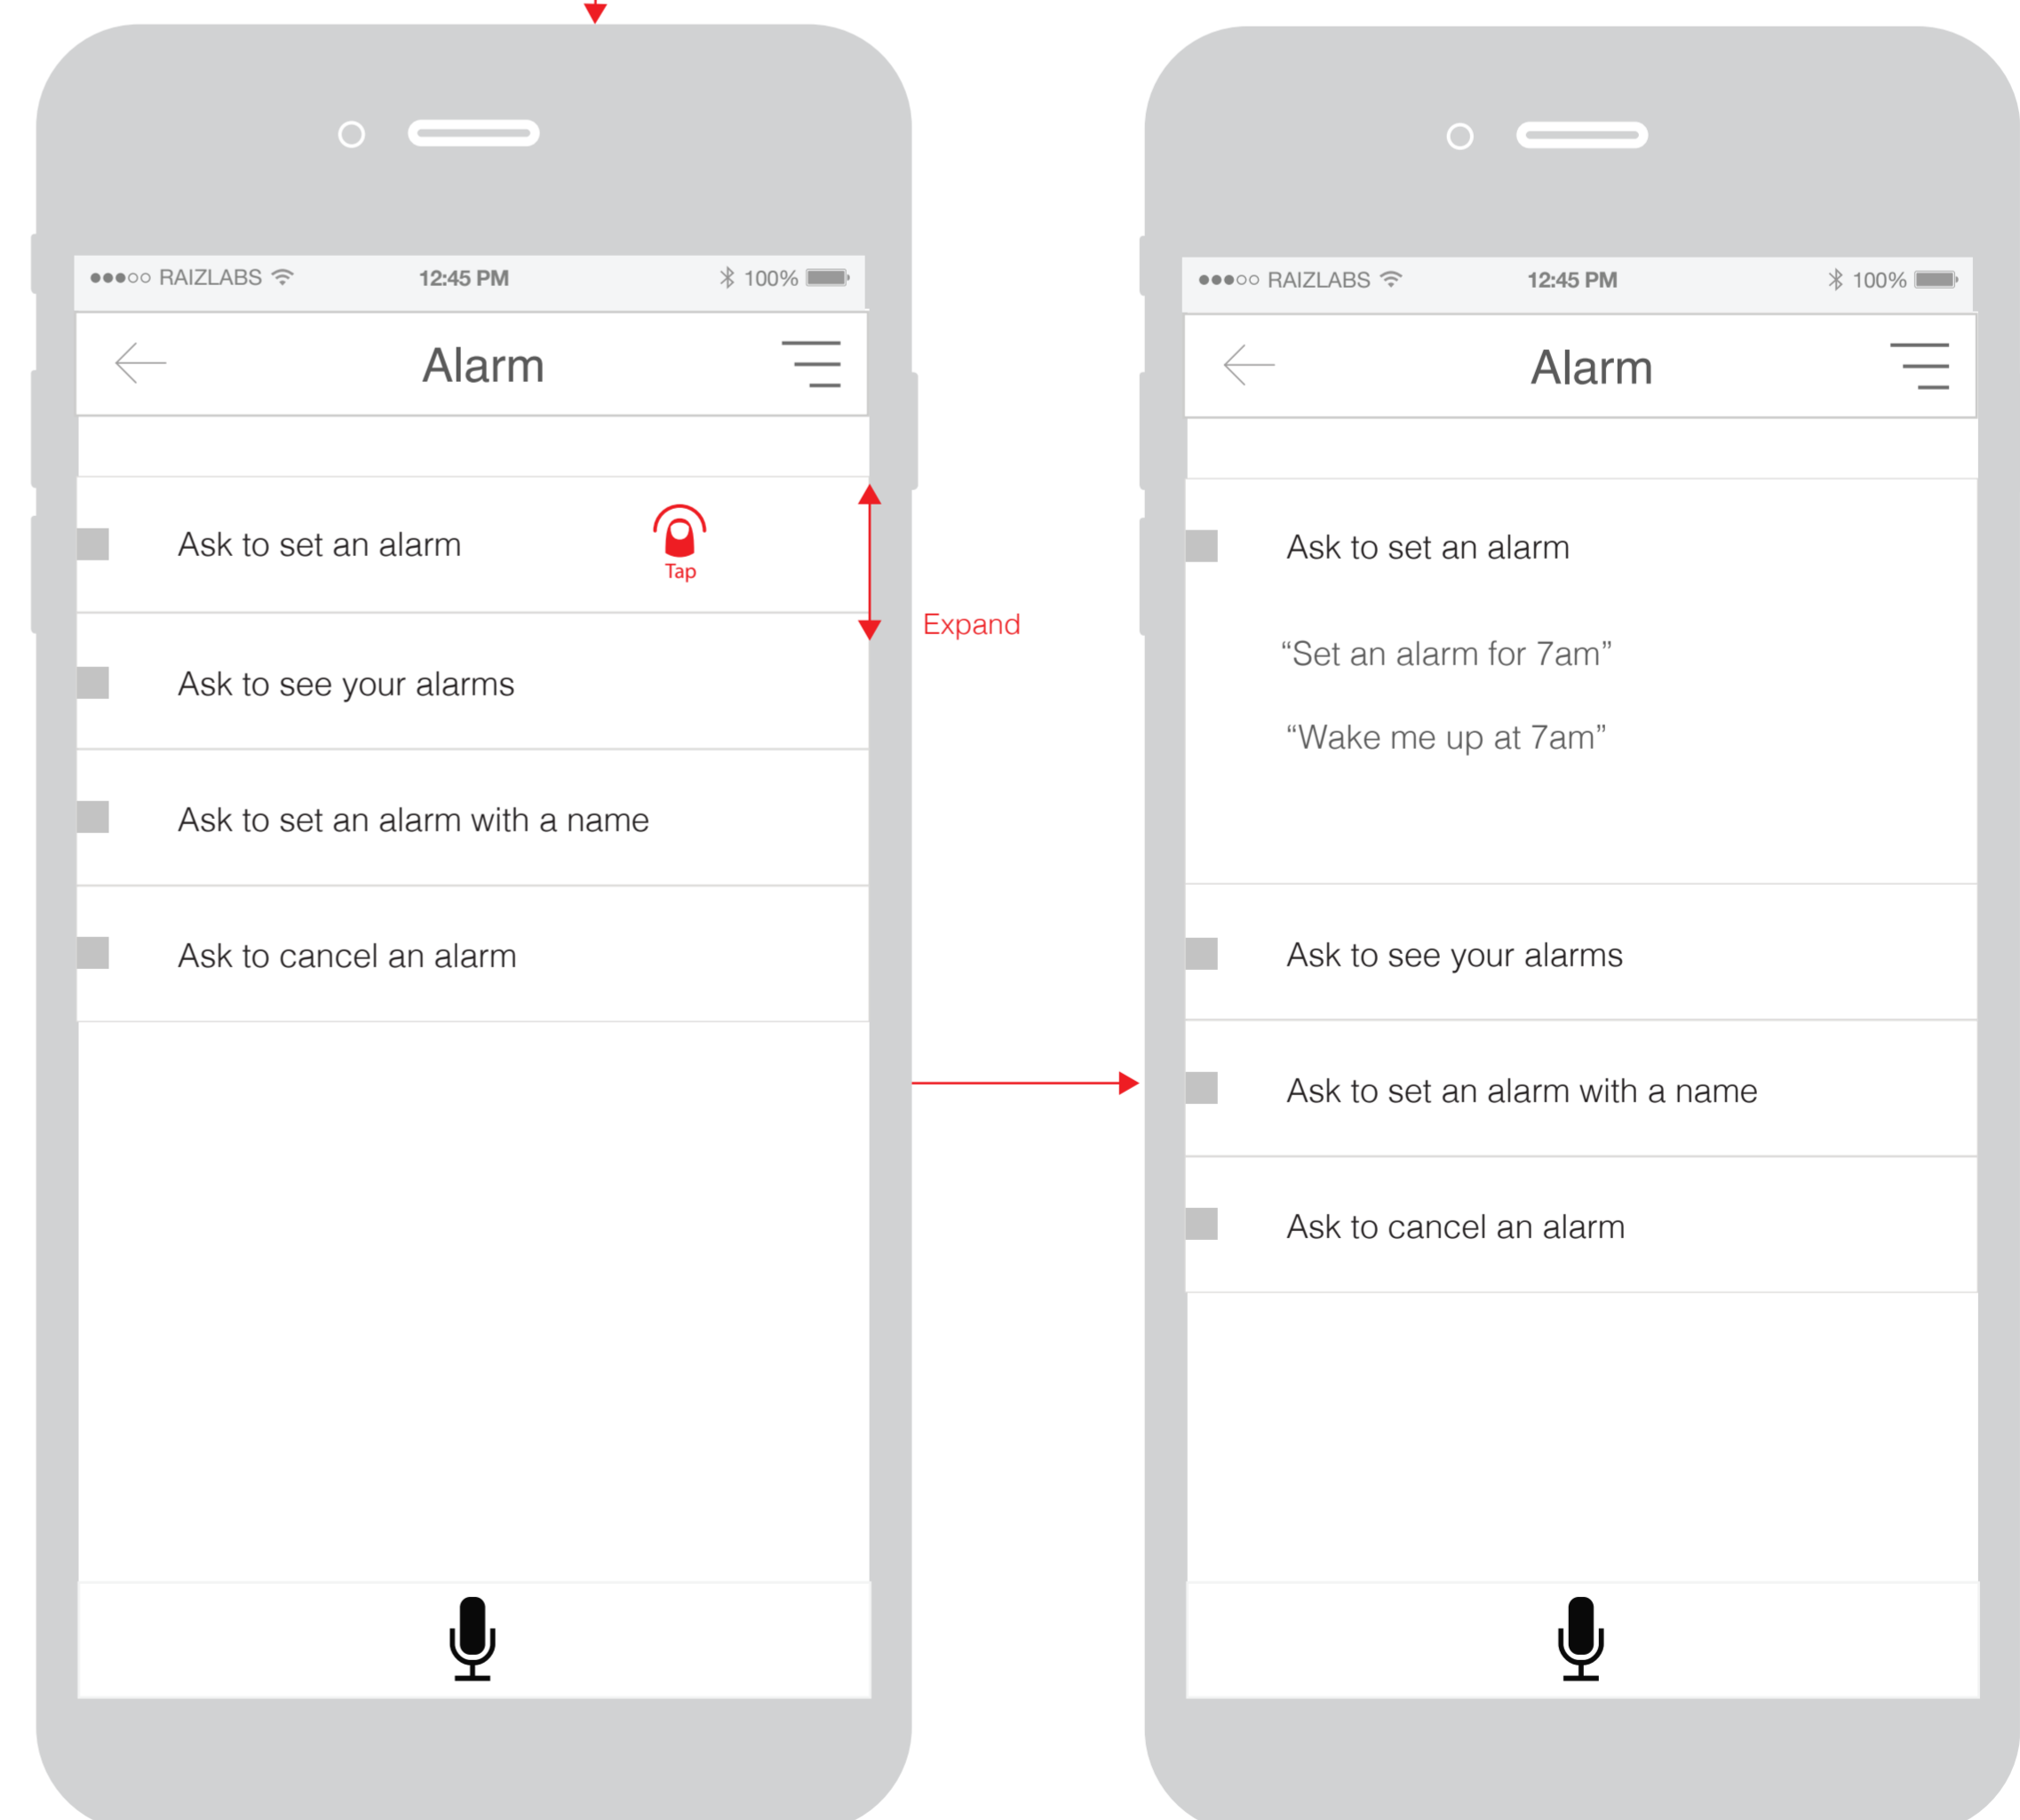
●●●○○ RAIZLABS 12:45 PM 100%

Alarm

Ask to set an alarm

Tap

Expand

Ask to see your alarms

Ask to set an alarm with a name

Ask to cancel an alarm

●●●○○ RAIZLABS 12:45 PM 100%

Alarm

Ask to set an alarm

“Set an alarm for 7am”

“Wake me up at 7am”

Ask to see your alarms

Ask to set an alarm with a name

Ask to cancel an alarm